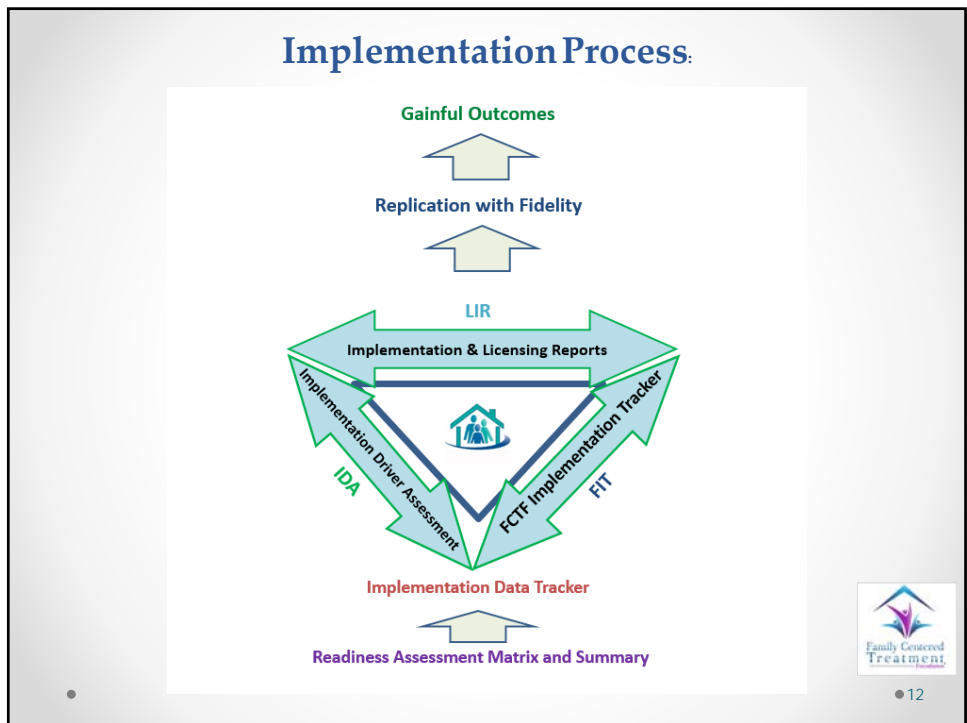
Implementation Process:

Gainful Outcomes

Replication with Fidelity

LIR

Implementation & Licensing Reports

Implementation Driver Assessment

IDA

FCTF Implementation Tracker

FIT

Implementation Data Tracker

Readiness Assessment Matrix and Summary

Family Centered Treatment Foundation

12